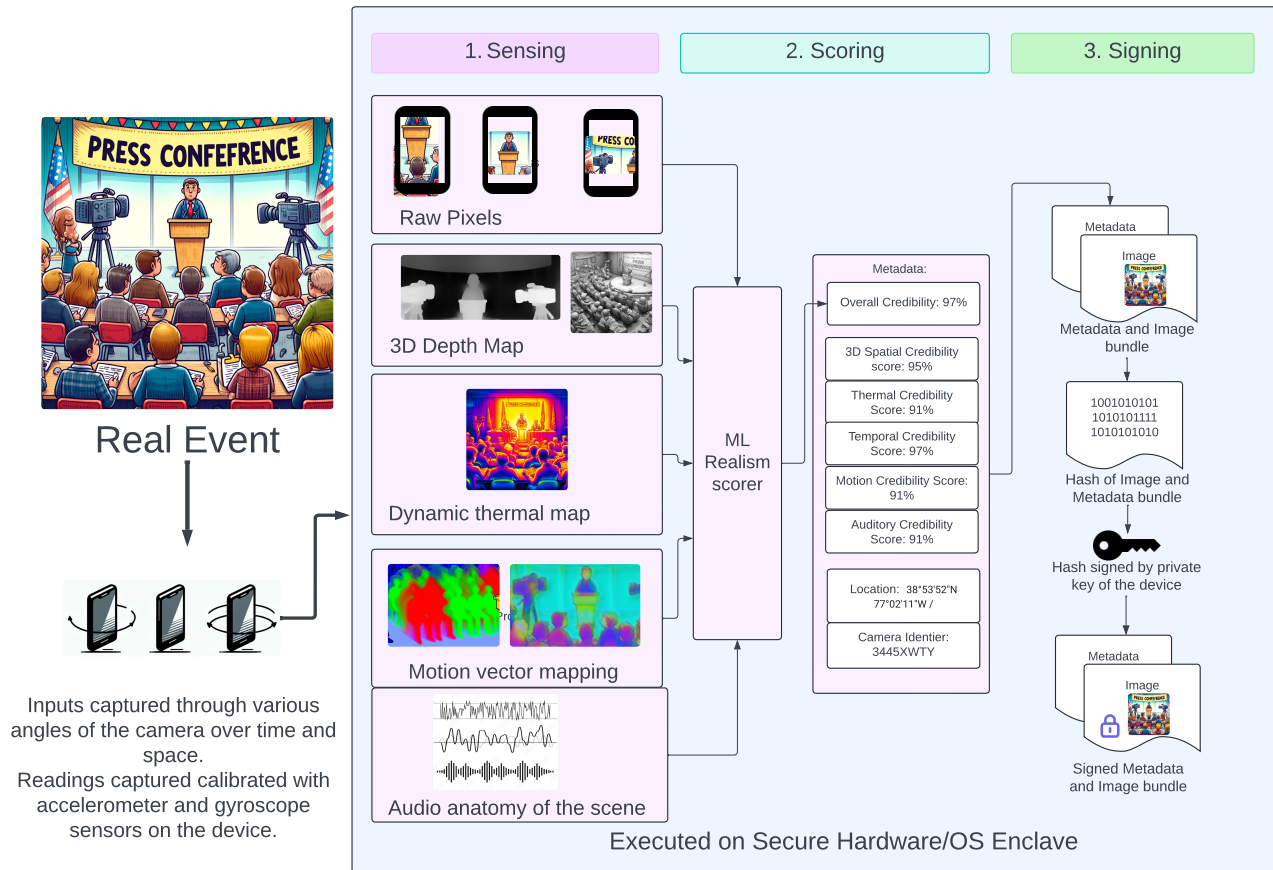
PRESS CONFERENCE

Real Event

Inputs captured through various angles of the camera over time and space.
Readings captured calibrated with accelerometer and gyroscope sensors on the device.

1. Sensing

2. Scoring

3. Signing

PRESS CO

Raw Pixels

3D Depth Map

Dynamic thermal map

Motion vector mapping

Audio anatomy of the scene

ML Realism scorer

Metadata:

Overall Credibility: 97%

3D Spatial Credibility score: 95%

Thermal Credibility Score: 91%

Temporal Credibility Score: 97%

Motion Credibility Score: 91%

Auditory Credibility Score: 91%

Location: 38°53'52"N 77°02'11"W /

Camera Identier: 3445XWTY

Metadata

Image

PRESS CONFERENCE

Metadata and Image bundle

1001010101
1010101111
1010101010

Hash of Image and Metadata bundle

Hash signed by private key of the device

Metadata

Image

PRESS CONFERENCE

Signed Metadata and Image bundle

Executed on Secure Hardware/OS Enclave